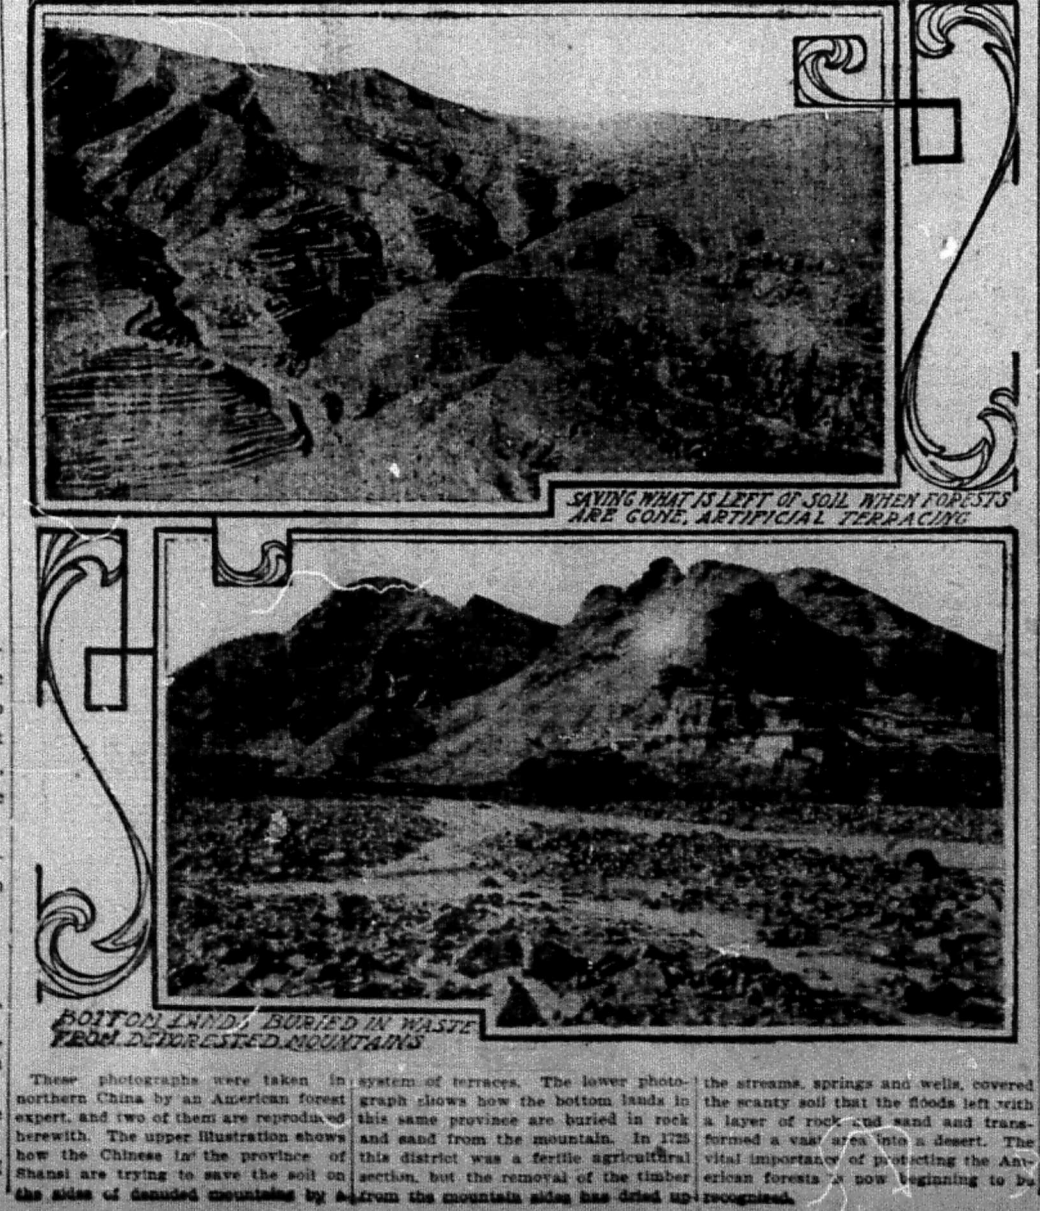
SAVING WHAT IS LEFT OF SOIL WHEN FORESTS ARE GONE; ARTIFICIAL TERRACING

BOTTOM LANDS BURIED IN WASTE FROM DEFORESTED MOUNTAINS

These photographs were taken in northern China by an American forest expert, and two of them are reproduced herewith. The upper illustration shows how the Chinese in the province of Shansi are trying to save the soil on the sides of denuded mountains by a system of terraces. The lower photograph shows how the bottom lands in this same province are buried in rock and sand from the mountain. In 1725 this district was a fertile agricultural section, but the removal of the timber from the mountain sides has dried up the streams, springs and wells, covered the scanty soil that the floods left with a layer of rock and sand and transformed a vast area into a desert. The vital importance of protecting the American forests is now beginning to be recognized.